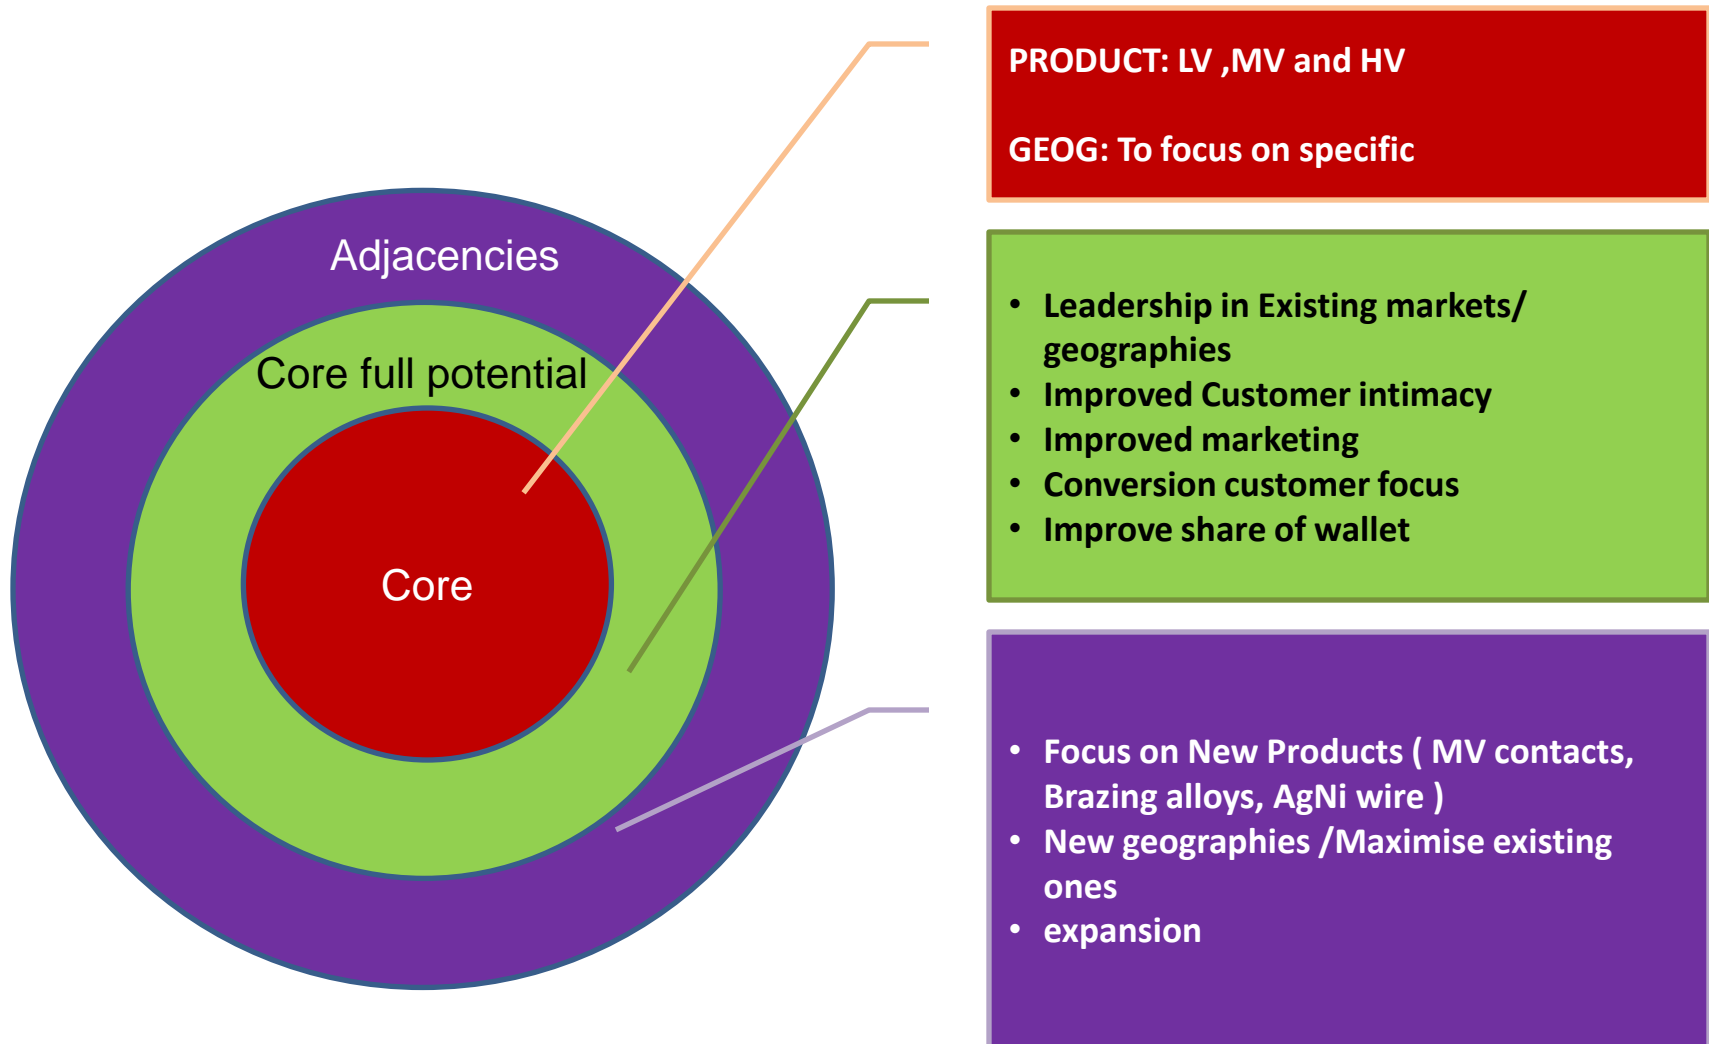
Adjacencies

Core full potential

Core

PRODUCT: LV ,MV and HV

GEOG: To focus on specific

- Leadership in Existing markets/ geographies
- Improved Customer intimacy
- Improved marketing
- Conversion customer focus
- Improve share of wallet

- Focus on New Products ( MV contacts, Brazing alloys, AgNi wire )
- New geographies /Maximise existing ones
- expansion